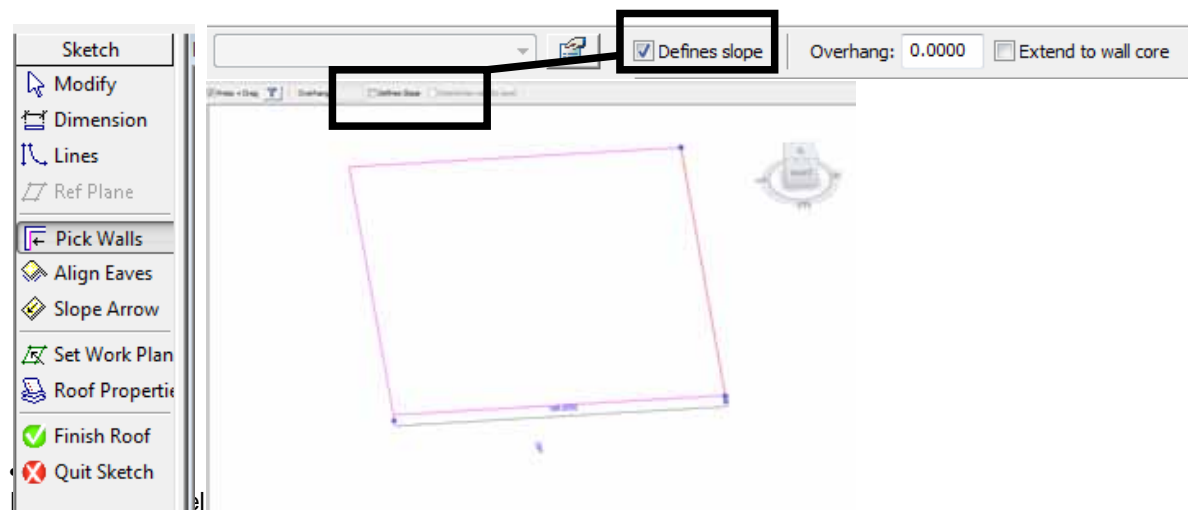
Sketch
Modify
Dimension
Lines
Ref Plane
Pick Walls
Align Eaves
Slope Arrow
Set Work Plan
Roof Propertie
Finish Roof
Quit Sketch

Defines slope
Overhang: 0.0000
Extend to wall core

Overhang
Defines Slope